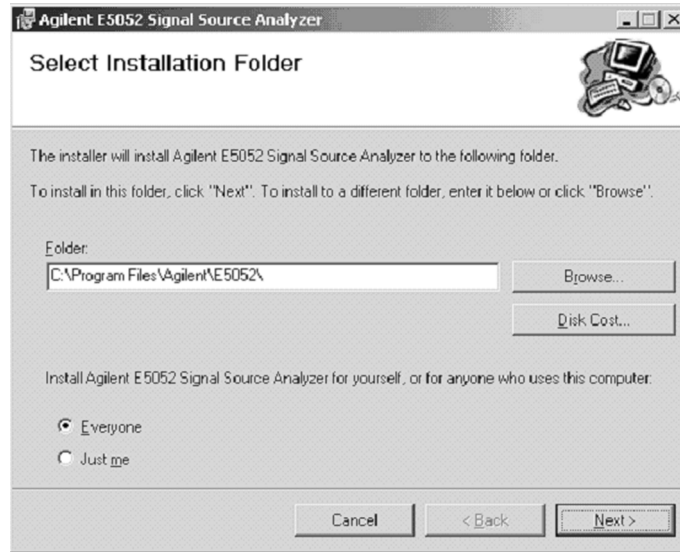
Agilent E5052 Signal Source Analyzer

Select Installation Folder

The installer will install Agilent E5052 Signal Source Analyzer to the following folder.

To install in this folder, click "Next". To install to a different folder, enter it below or click "Browse".

Folder:

C:\Program Files\Agilent\E5052\

Browse...

Disk Cost...

Install Agilent E5052 Signal Source Analyzer for yourself, or for anyone who uses this computer:

Everyone

Just me

Cancel

< Back

Next >